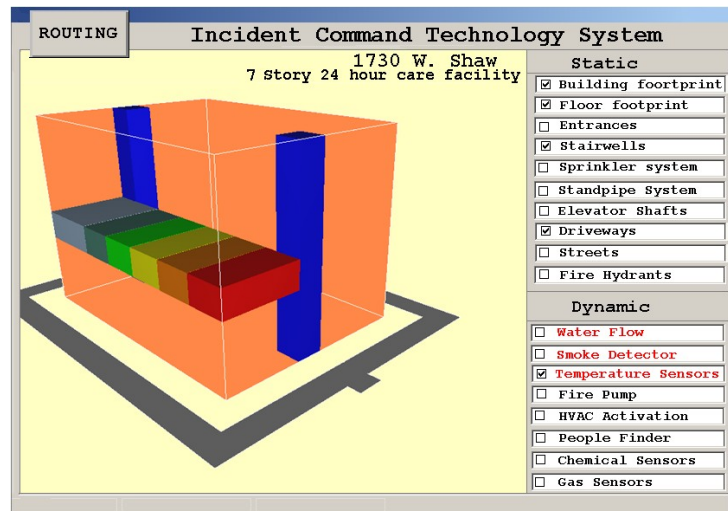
ROUTING

Incident Command Technology System

1730 W. Shaw
7 Story 24 hour care facility

Static

☑ Building footprint
☑ Floor footprint
☐ Entrances
☑ Stairwells
☐ Sprinkler system
☐ Standpipe System
☐ Elevator Shafts
☑ Driveways
☐ Streets
☐ Fire Hydrants

Dynamic

☐ Water Flow
☐ Smoke Detector
☑ Temperature Sensors
☐ Fire Pump
☐ HVAC Activation
☐ People Finder
☐ Chemical Sensors
☐ Gas Sensors